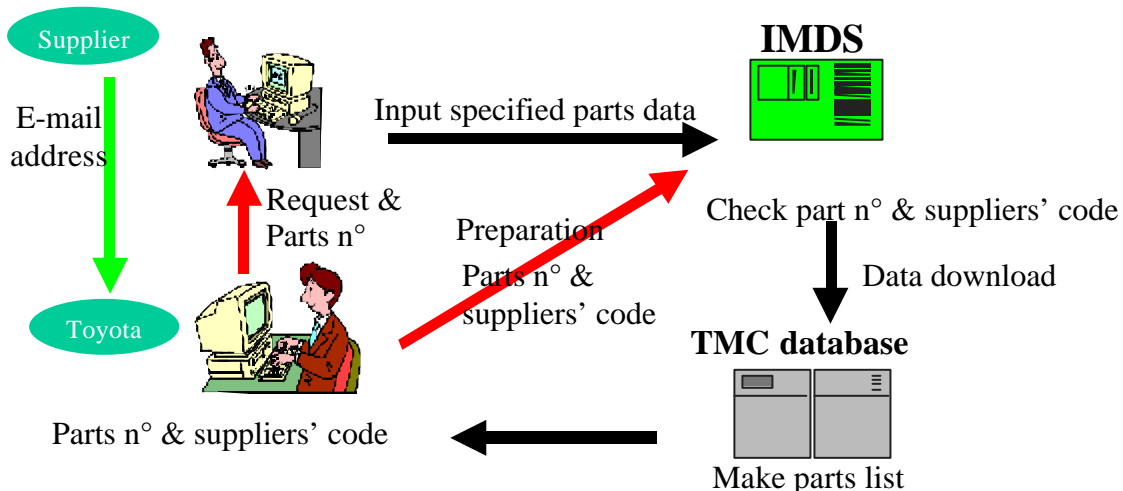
Supplier

E-mail address

Toyota

Request & Parts n°

Input specified parts data

IMDS

Preparation

Parts n° & suppliers' code

Check part n° & suppliers' code

Data download

TMC database

Make parts list

Parts n° & suppliers' code